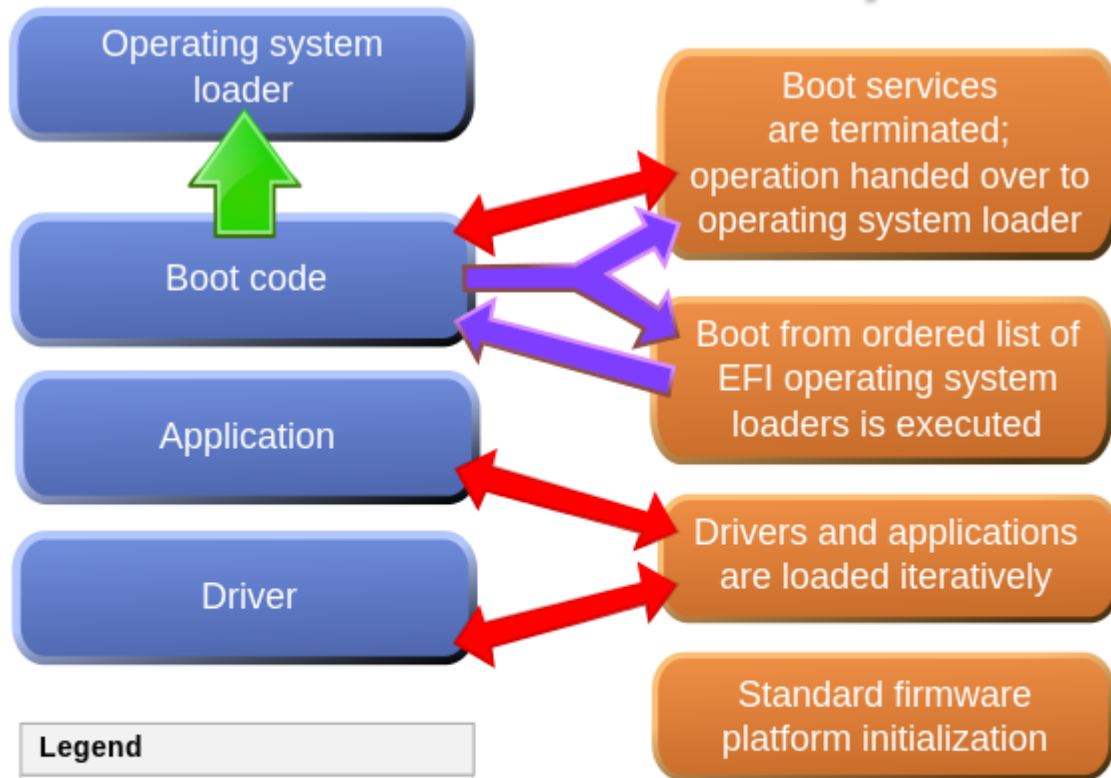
Operating system loader

Boot services are terminated; operation handed over to operating system loader

Boot code

Boot from ordered list of EFI operating system loaders is executed

Application

Drivers and applications are loaded iteratively

Driver

Standard firmware platform initialization

Legend